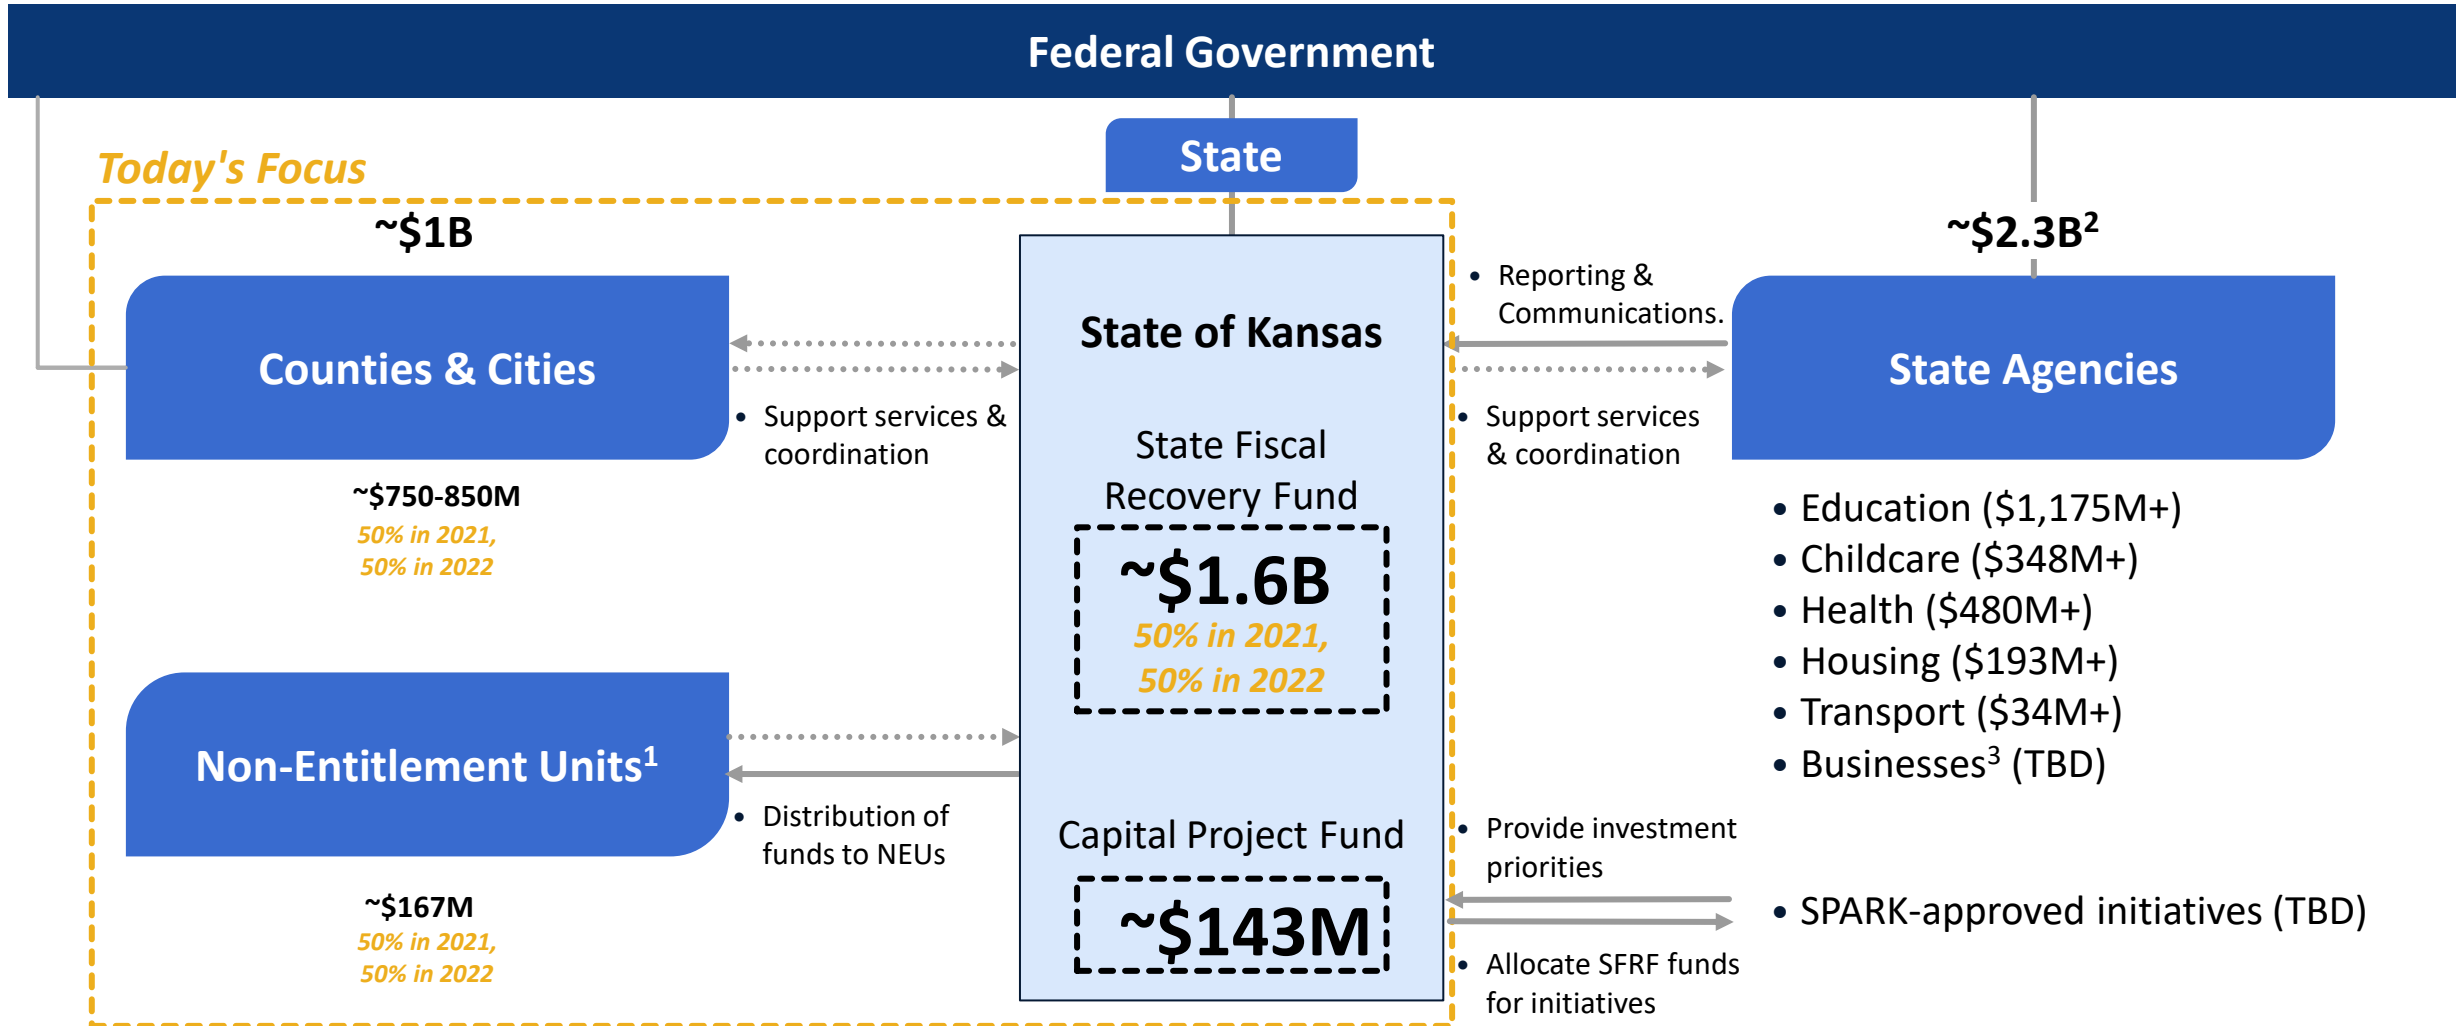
Federal Government

State

Today's Focus

~$1B

Counties & Cities

~$750-850M
50% in 2021,
50% in 2022

Non-Entitlement Units$^1$

~$167M
50% in 2021,
50% in 2022

• Support services & coordination

• Distribution of funds to NEUs

State of Kansas

State Fiscal Recovery Fund

~$1.6B
50% in 2021,
50% in 2022

Capital Project Fund

~$143M

• Reporting & Communications.

• Support services & coordination

• Provide investment priorities

• Allocate SFRF funds for initiatives

~$2.3B$^2$

State Agencies

• Education ($1,175M+)
• Childcare ($348M+)
• Health ($480M+)
• Housing ($193M+)
• Transport ($34M+)
• Businesses$^3$ (TBD)

• SPARK-approved initiatives (TBD)